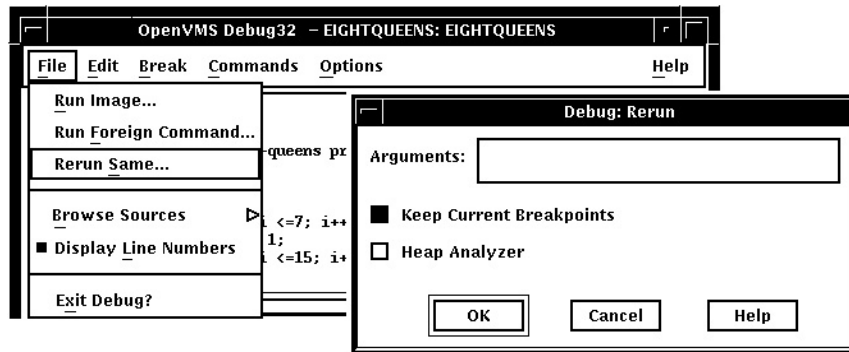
OpenVMS Debug32 – EIGHTQUEENS: EIGHTQUEENS

File Edit Break Commands Options Help

Run Image...
Run Foreign Command...
Rerun Same...
Browse Sources
■ Display Line Numbers
Exit Debug?

-queens pr
i <=7; i++
1;
i <=15; i+

Debug: Rerun

Arguments:

■ Keep Current Breakpoints
☐ Heap Analyzer

OK Cancel Help